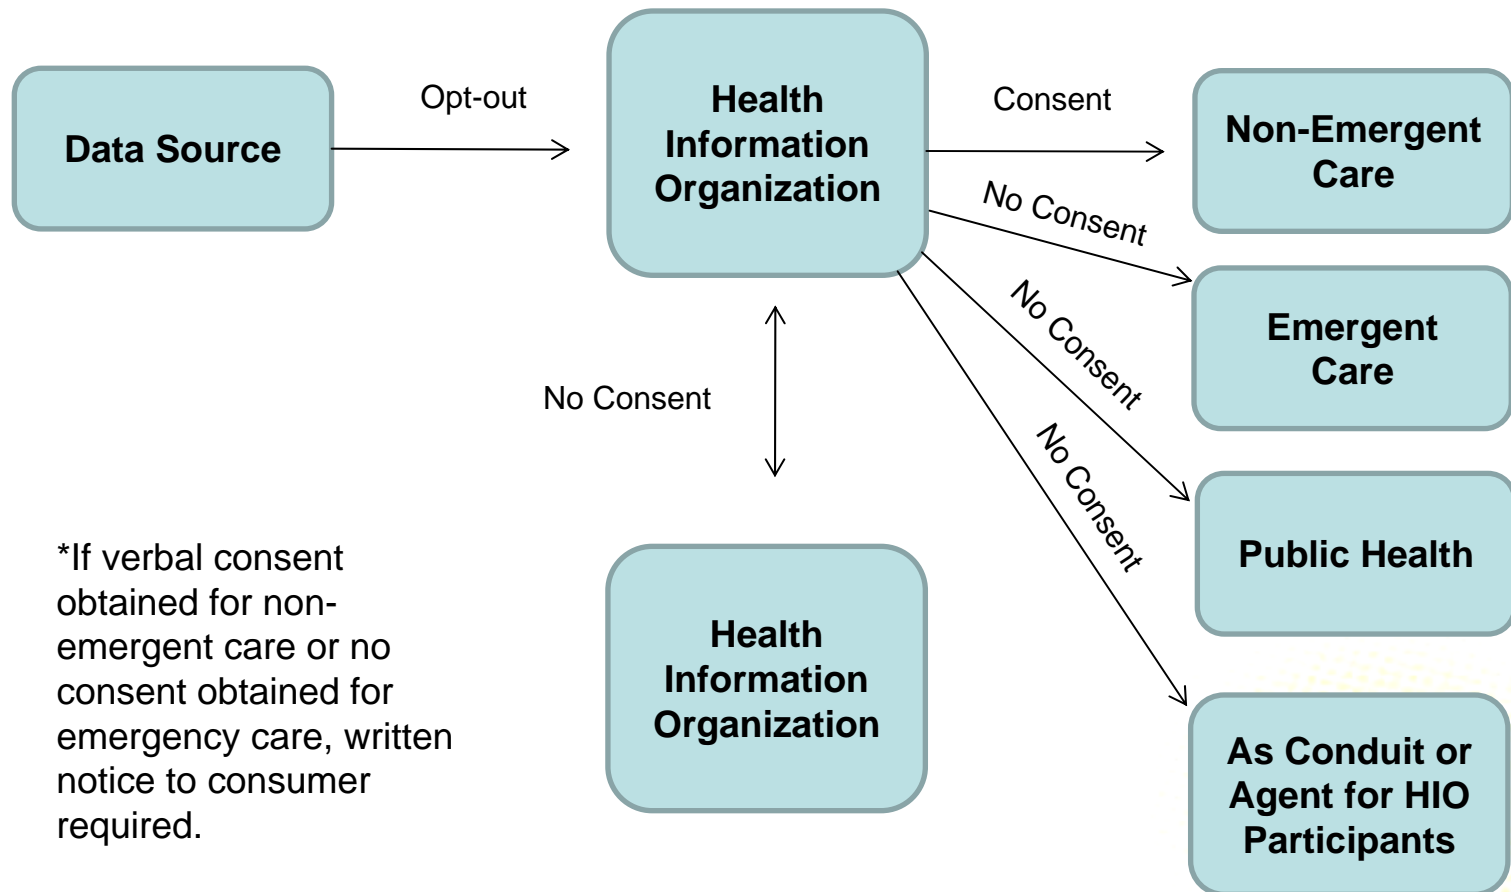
Data Source

Opt-out

Health Information Organization

Consent

Non-Emergent Care

No Consent

Emergent Care

No Consent

Public Health

No Consent

As Conduit or Agent for HIO Participants

No Consent

Health Information Organization

*If verbal consent obtained for non-emergent care or no consent obtained for emergency care, written notice to consumer required.